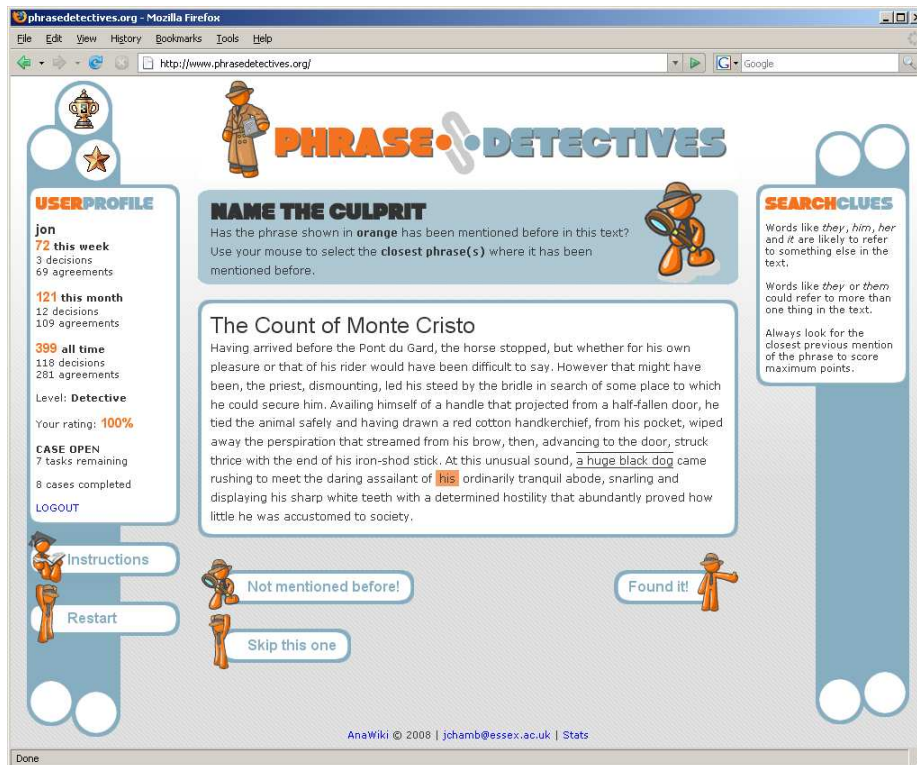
phrasedetectives.org - Mozilla Firefox

File Edit View History Bookmarks Tools Help

http://www.phrasedetectives.org/

Google

PHRASE DETECTIVES

USERPROFILE

jon
72 this week
3 decisions
69 agreements

121 this month
12 decisions
109 agreements

399 all time
118 decisions
281 agreements

Level: Detective

Your rating: 100%

CASE OPEN
7 tasks remaining

8 cases completed

LOGOUT

NAME THE CULPRIT

Has the phrase shown in orange has been mentioned before in this text? Use your mouse to select the closest phrase(s) where it has been mentioned before.

The Count of Monte Cristo

Having arrived before the Pont du Gard, the horse stopped, but whether for his own pleasure or that of his rider would have been difficult to say. However that might have been, the priest, dismounting, led his steed by the bridle in search of some place to which he could secure him. Availing himself of a handle that projected from a half-fallen door, he tied the animal safely and having drawn a red cotton handkerchief, from his pocket, wiped away the perspiration that streamed from his brow, then, advancing to the door, struck thrice with the end of his iron-shod stick. At this unusual sound, a huge black dog came rushing to meet the daring assailant of his ordinarily tranquil abode, snarling and displaying his sharp white teeth with a determined hostility that abundantly proved how little he was accustomed to society.

SEARCHCLUES

Words like they, him, her and it are likely to refer to something else in the text.

Words like they or them could refer to more than one thing in the text.

Always look for the closest previous mention of the phrase to score maximum points.

Instructions

Restart

Not mentioned before!

Found it!

Skip this one

AnaWiki © 2008 | jchamb@essex.ac.uk | Stats

Done